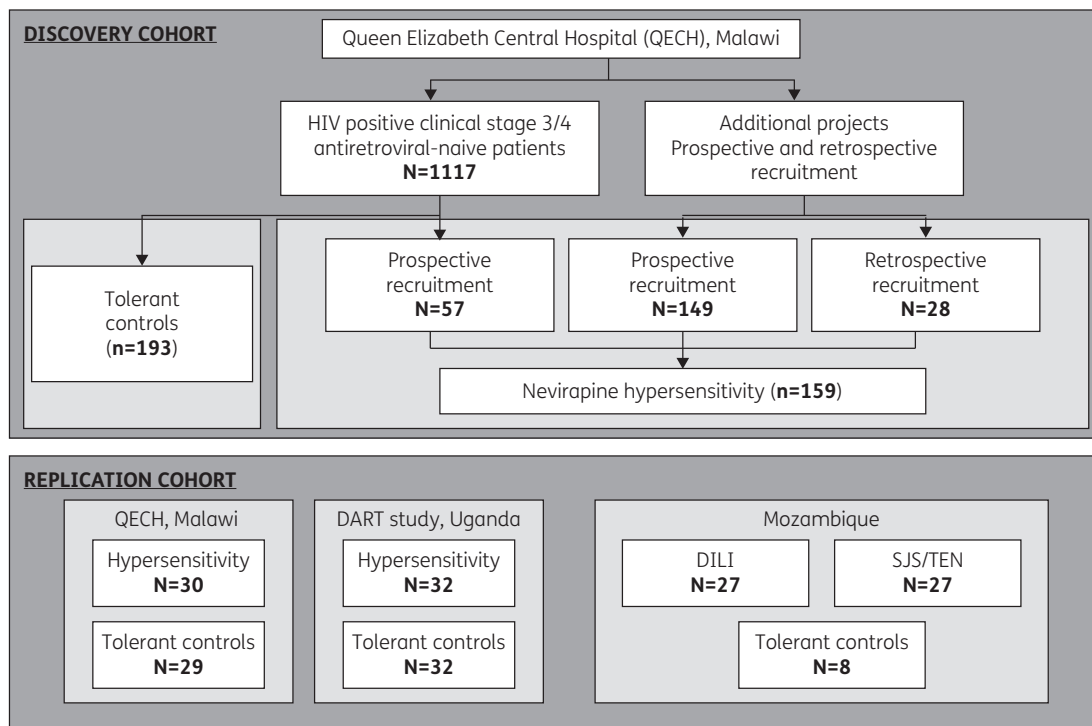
DISCOVERY COHORT

Queen Elizabeth Central Hospital (QECH), Malawi

HIV positive clinical stage 3/4 antiretroviral-naive patients
N=1117

Additional projects
Prospective and retrospective recruitment

Tolerant controls
(n=193)

Prospective recruitment
N=57

Prospective recruitment
N=149

Retrospective recruitment
N=28

Nevirapine hypersensitivity (n=159)

REPLICATION COHORT

QECH, Malawi

Hypersensitivity
N=30

Tolerant controls
N=29

DART study, Uganda

Hypersensitivity
N=32

Tolerant controls
N=32

Mozambique

DILI
N=27

SJS/TEN
N=27

Tolerant controls
N=8